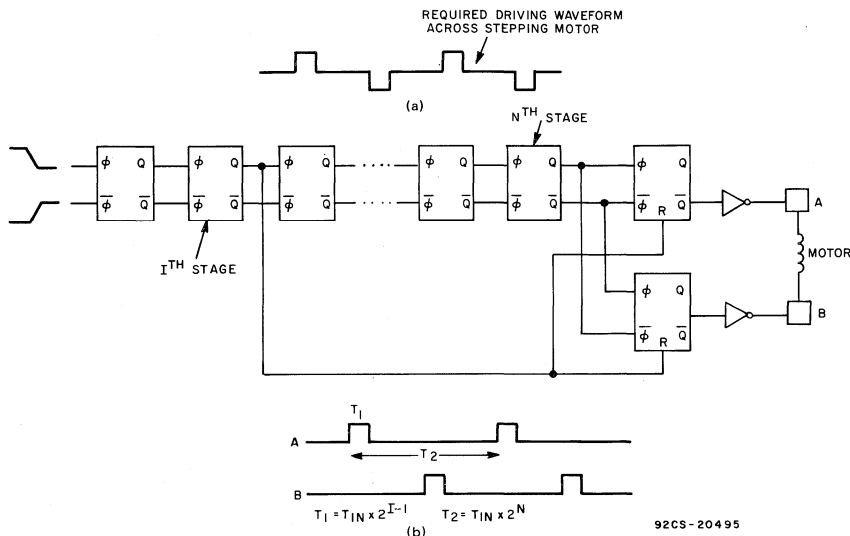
REQUIRED DRIVING WAVEFORM ACROSS STEPPING MOTOR

(a)

$N^{TH}$ STAGE

$\phi$ Q
$\overline{\phi}$ $\overline{Q}$

$\phi$ Q
$\overline{\phi}$ $\overline{Q}$

$\phi$ Q
$\overline{\phi}$ $\overline{Q}$

$\phi$ Q
$\overline{\phi}$ $\overline{Q}$

$\phi$ Q
$\overline{\phi}$ $\overline{Q}$

$\phi$ Q
$\overline{\phi}$ R $\overline{Q}$

$I^{TH}$ STAGE

A

MOTOR

$\phi$ Q
$\overline{\phi}$ R $\overline{Q}$

B

$T_1$

A

$T_2$

B

$T_1 = T_{IN} \times 2^{I-1}$ $T_2 = T_{IN} \times 2^N$

(b)

92CS-20495